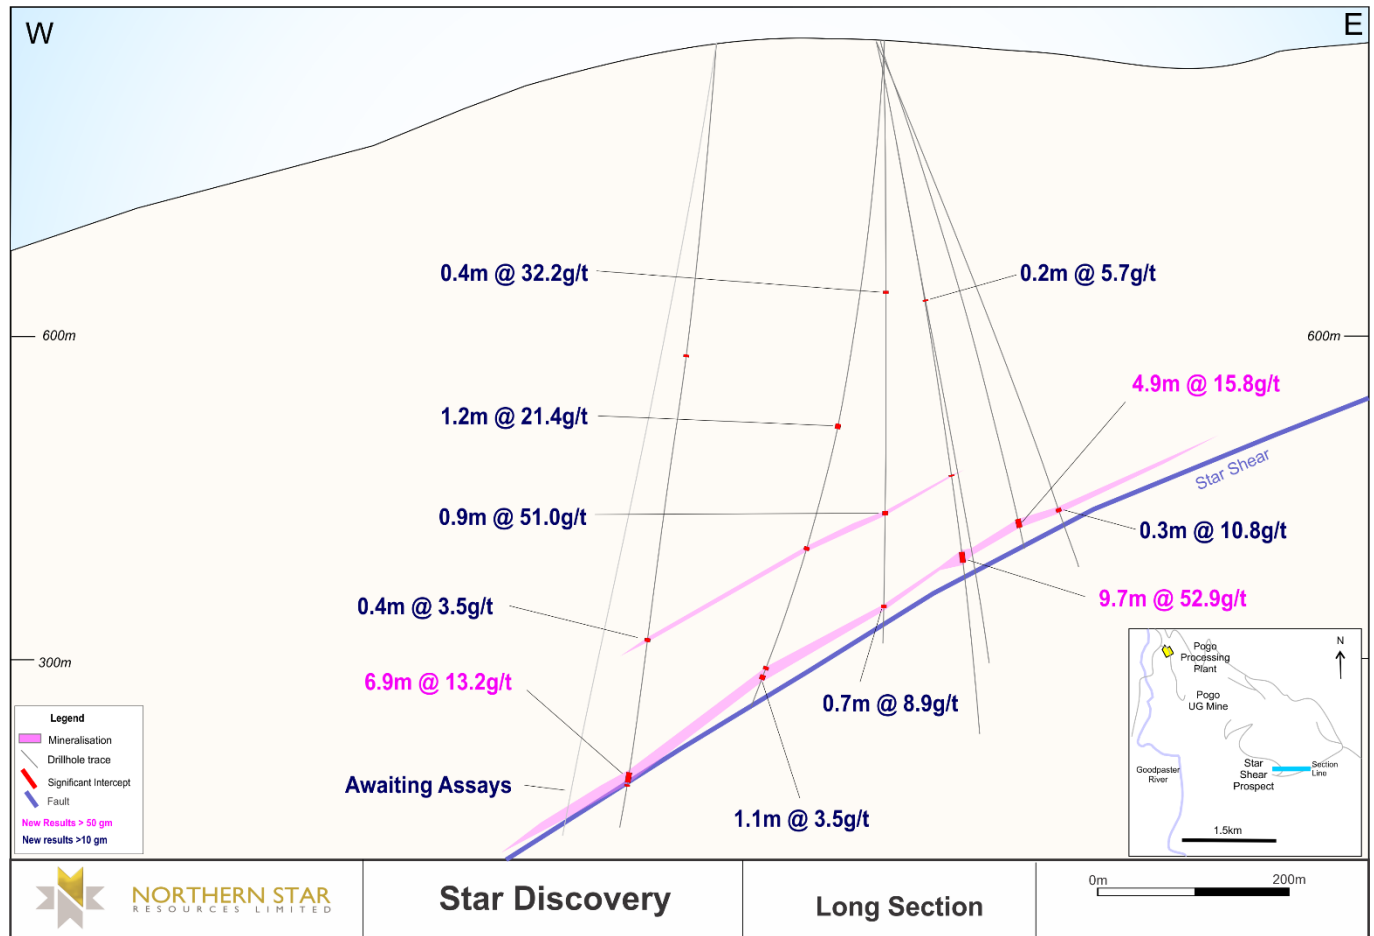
W

E

0.4m @ 32.2g/t

0.2m @ 5.7g/t

600m

600m

4.9m @ 15.8g/t

1.2m @ 21.4g/t

Star Shear

0.9m @ 51.0g/t

0.3m @ 10.8g/t

0.4m @ 3.5g/t

9.7m @ 52.9g/t

300m

6.9m @ 13.2g/t

0.7m @ 8.9g/t

Awaiting Assays

1.1m @ 3.5g/t

Legend
Mineralisation
Drillhole trace
Significant Intercept
Fault
New Results > 50 gm
New results >10 gm

Pogo Processing Plant
N
Pogo UG Mine
Goodpaster River
Star Shear Prospect
Section Line
1.5km

NORTHERN STAR RESOURCES LIMITED

Star Discovery

Long Section

0m
200m